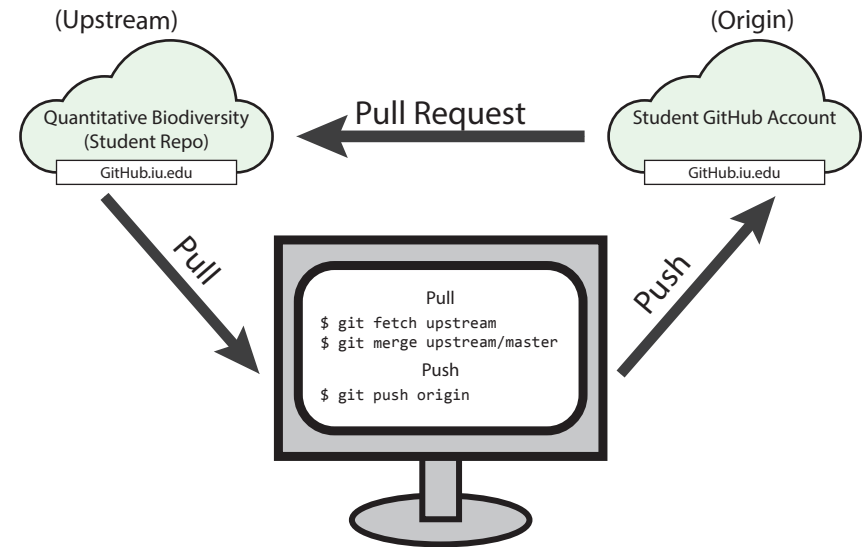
(Upstream)

Quantitative Biodiversity (Student Repo)

GitHub.iu.edu

Pull Request

(Origin)

Student GitHub Account

GitHub.iu.edu

Pull

Push

Pull

$ git fetch upstream
$ git merge upstream/master

Push

$ git push origin